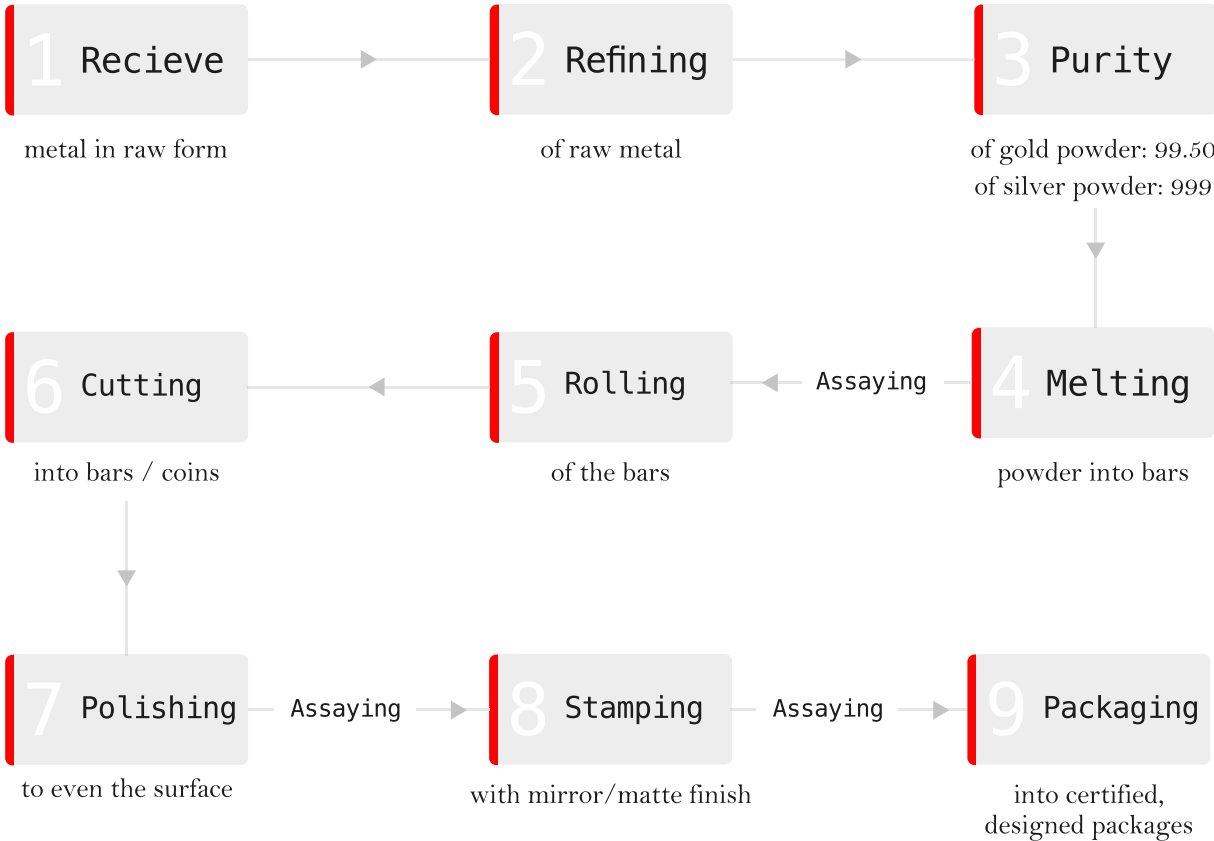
1 Recieve
metal in raw form

2 Refining
of raw metal

3 Purity
of gold powder: 99.50
of silver powder: 999

4 Melting
powder into bars

Assaying

5 Rolling
of the bars

6 Cutting
into bars / coins

7 Polishing
to even the surface

Assaying

8 Stamping
with mirror/matte finish

Assaying

9 Packaging
into certified, designed packages